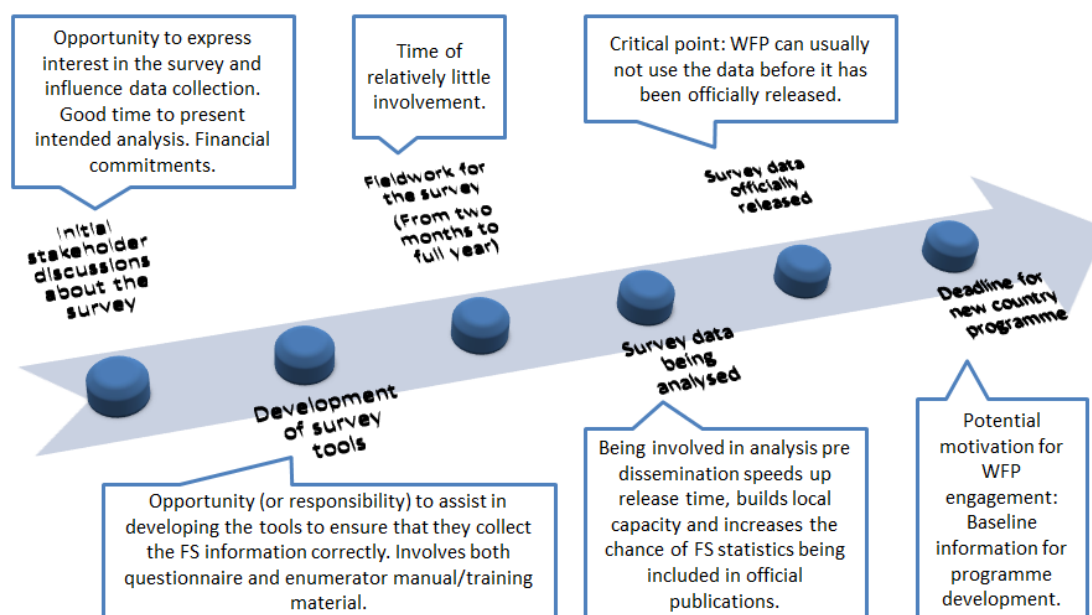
Opportunity to express interest in the survey and influence data collection. Good time to present intended analysis. Financial commitments.

Initial stakeholder discussions about the survey

Time of relatively little involvement.

Fieldwork for the survey (From two months to full year)

Critical point: WFP can usually not use the data before it has been officially released.

Survey data officially released

Development of survey tools

Survey data being analysed

Deadline for new country programme

Opportunity (or responsibility) to assist in developing the tools to ensure that they collect the FS information correctly. Involves both questionnaire and enumerator manual/training material.

Being involved in analysis pre dissemination speeds up release time, builds local capacity and increases the chance of FS statistics being included in official publications.

Potential motivation for WFP engagement: Baseline information for programme development.